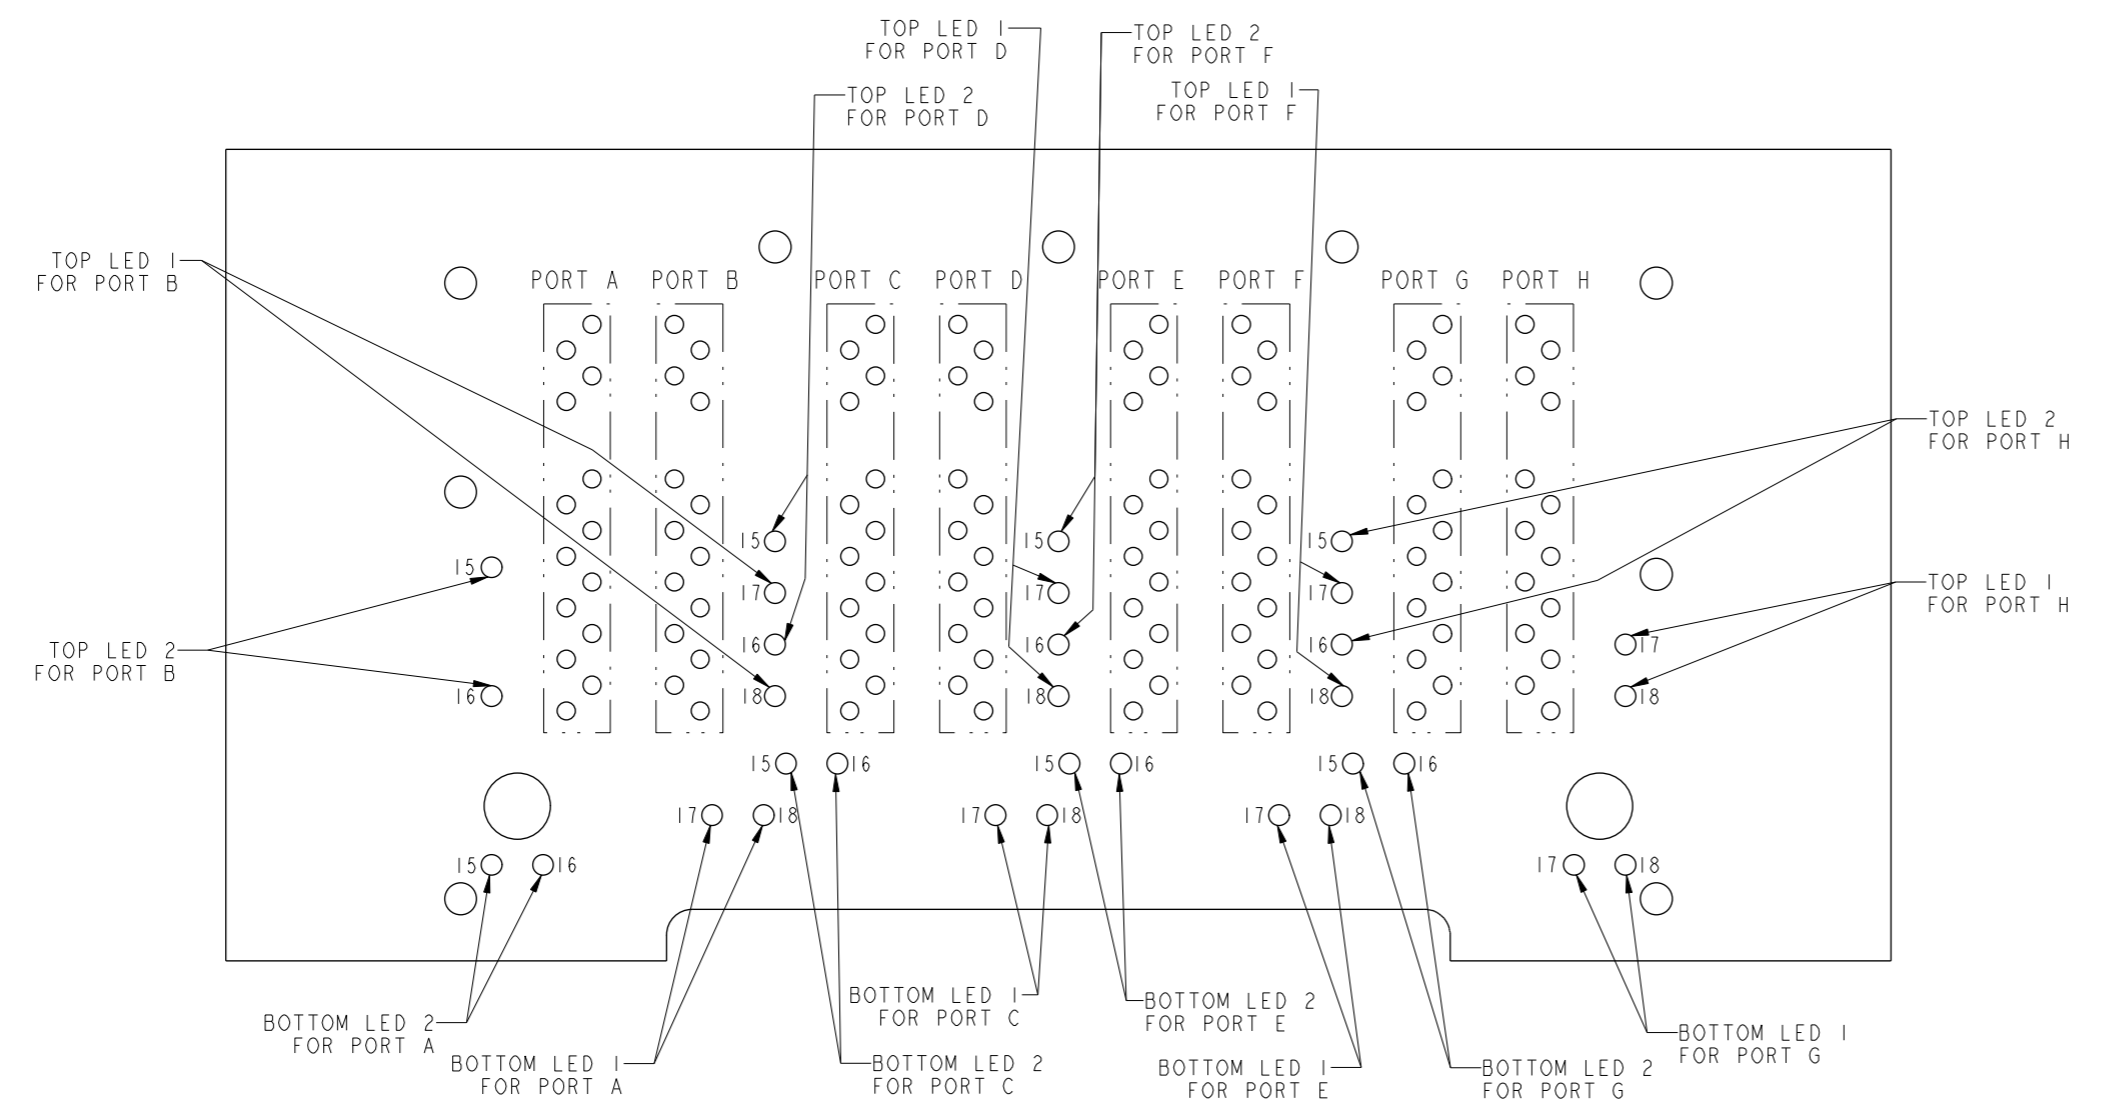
TOP LED 1
FOR PORT D

TOP LED 2
FOR PORT F

TOP LED 2
FOR PORT D

TOP LED 1
FOR PORT F

TOP LED 1
FOR PORT B

PORT A PORT B PORT C PORT D PORT E PORT F PORT G PORT H

TOP LED 2
FOR PORT H

15 15 15 15

17 17 17

TOP LED 1
FOR PORT H

16 16 16 17

TOP LED 2
FOR PORT B

16 18 18 18 18

15 16 15 16 15 16

17 18 17 18 17 18

15 16 17 18

BOTTOM LED 1
FOR PORT C

BOTTOM LED 2
FOR PORT E

BOTTOM LED 1
FOR PORT G

BOTTOM LED 2
FOR PORT A

BOTTOM LED 1
FOR PORT A

BOTTOM LED 2
FOR PORT C

BOTTOM LED 1
FOR PORT E

BOTTOM LED 2
FOR PORT G